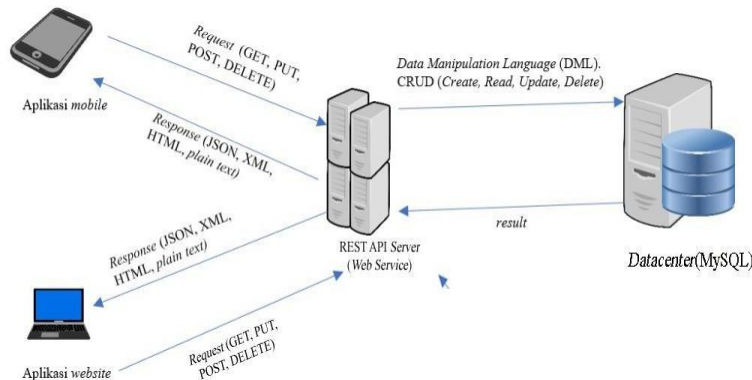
Aplikasi mobile

Request (GET, PUT, POST, DELETE)

Response (JSON, XML, HTML, plain text)

Data Manipulation Language (DML). CRUD (Create, Read, Update, Delete)

REST API Server (Web Service)

result

Datacenter(MySQL)

Response (JSON, XML, HTML, plain text)

Request (GET, PUT, POST, DELETE)

Aplikasi website